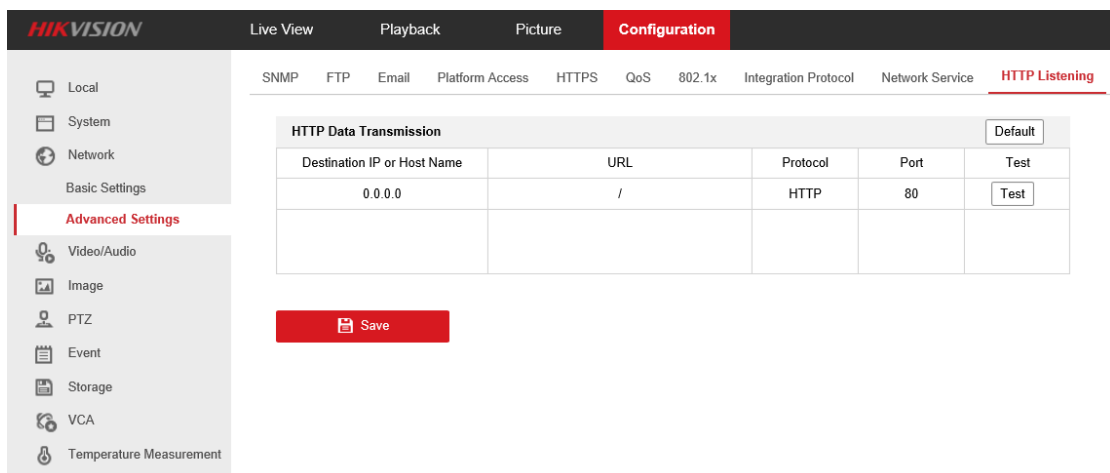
HIKVISION

Live View
Playback
Picture
Configuration

Local
System
Network
Basic Settings
Advanced Settings
Video/Audio
Image
PTZ
Event
Storage
VCA
Temperature Measurement

SNMP
FTP
Email
Platform Access
HTTPS
QoS
802.1x
Integration Protocol
Network Service
HTTP Listening

HTTP Data Transmission
Default

| Destination IP or Host Name | URL | Protocol | Port | Test |
|---|---|---|---|---|
| 0.0.0.0 | / | HTTP | 80 | Test |
| | | | | |

Save